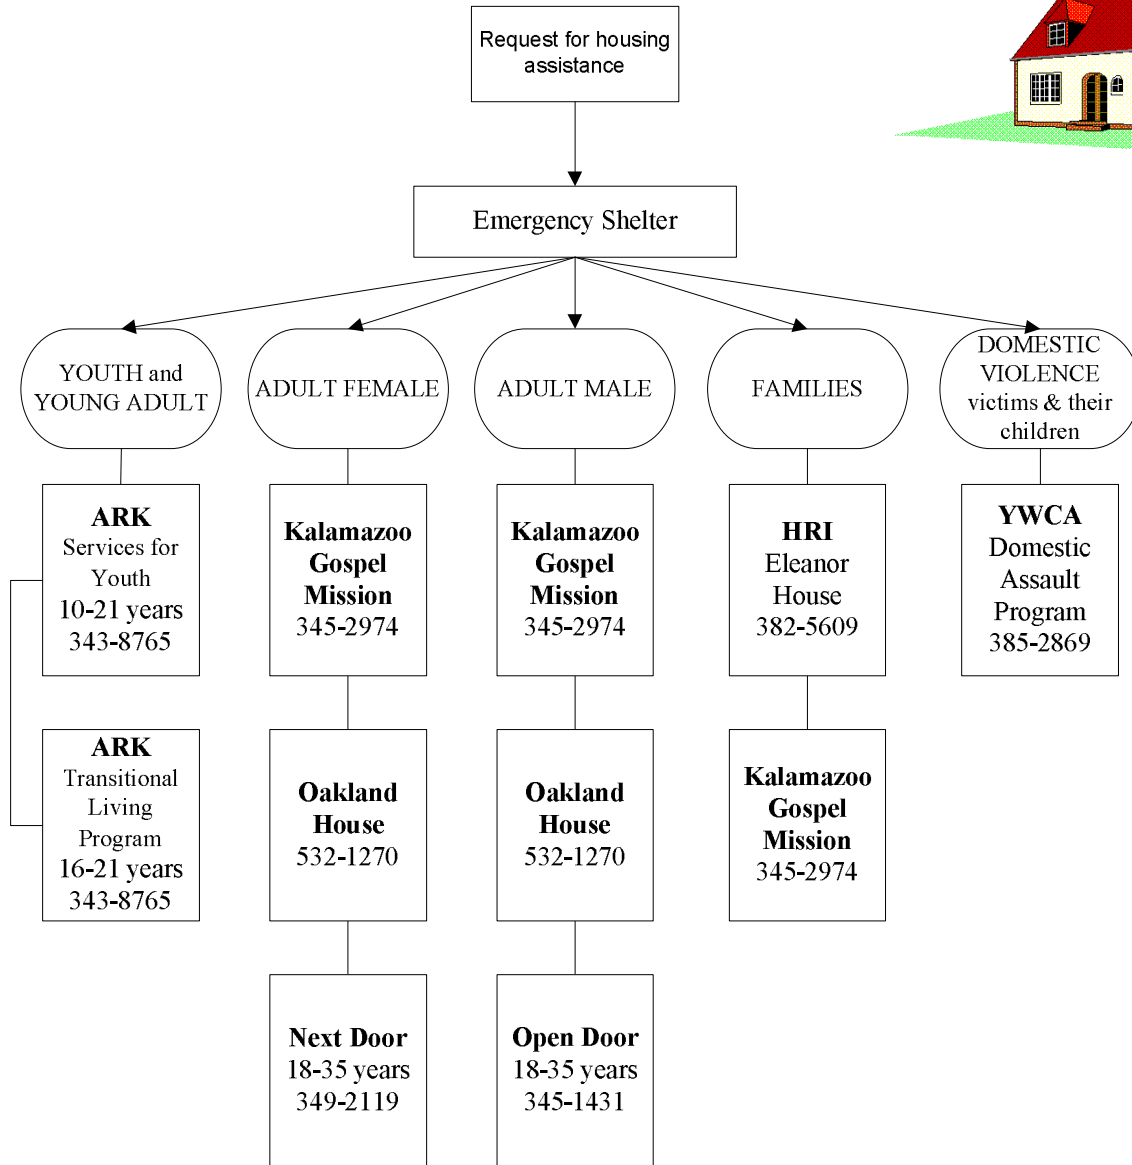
Request for housing assistance

Emergency Shelter

YOUTH and YOUNG ADULT

ADULT FEMALE

ADULT MALE

FAMILIES

DOMESTIC VIOLENCE victims & their children

**ARK**
Services for Youth
10-21 years
343-8765

**ARK**
Transitional Living Program
16-21 years
343-8765

**Kalamazoo Gospel Mission**
345-2974

**Oakland House**
532-1270

**Next Door**
18-35 years
349-2119

**Kalamazoo Gospel Mission**
345-2974

**Oakland House**
532-1270

**Open Door**
18-35 years
345-1431

**HRI**
Eleanor House
382-5609

**Kalamazoo Gospel Mission**
345-2974

**YWCA**
Domestic Assault Program
385-2869